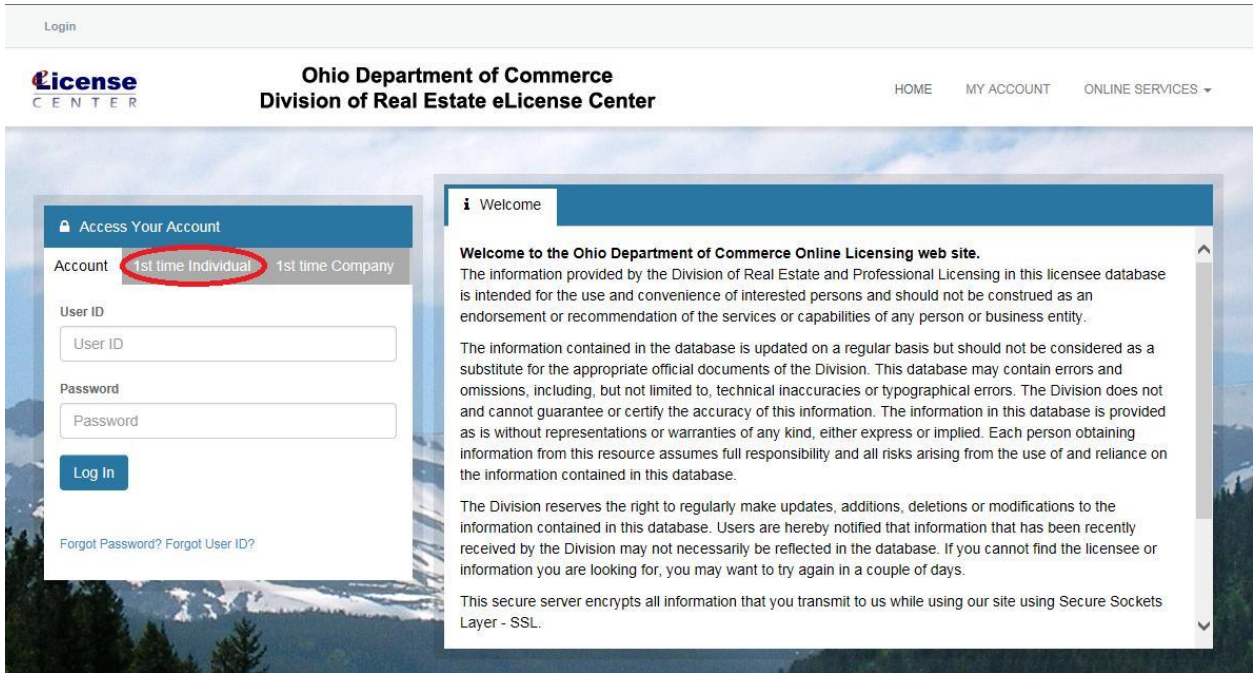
Login

License CENTER

Ohio Department of Commerce
Division of Real Estate eLicense Center

HOME MY ACCOUNT ONLINE SERVICES

Access Your Account

Account 1st time Individual 1st time Company

User ID
User ID

Password
Password

Log In

Forgot Password? Forgot User ID?

Welcome

**Welcome to the Ohio Department of Commerce Online Licensing web site.**
The information provided by the Division of Real Estate and Professional Licensing in this licensee database is intended for the use and convenience of interested persons and should not be construed as an endorsement or recommendation of the services or capabilities of any person or business entity.

The information contained in the database is updated on a regular basis but should not be considered as a substitute for the appropriate official documents of the Division. This database may contain errors and omissions, including, but not limited to, technical inaccuracies or typographical errors. The Division does not and cannot guarantee or certify the accuracy of this information. The information in this database is provided as is without representations or warranties of any kind, either express or implied. Each person obtaining information from this resource assumes full responsibility and all risks arising from the use of and reliance on the information contained in this database.

The Division reserves the right to regularly make updates, additions, deletions or modifications to the information contained in this database. Users are hereby notified that information that has been recently received by the Division may not necessarily be reflected in the database. If you cannot find the licensee or information you are looking for, you may want to try again in a couple of days.

This secure server encrypts all information that you transmit to us while using our site using Secure Sockets Layer - SSL.